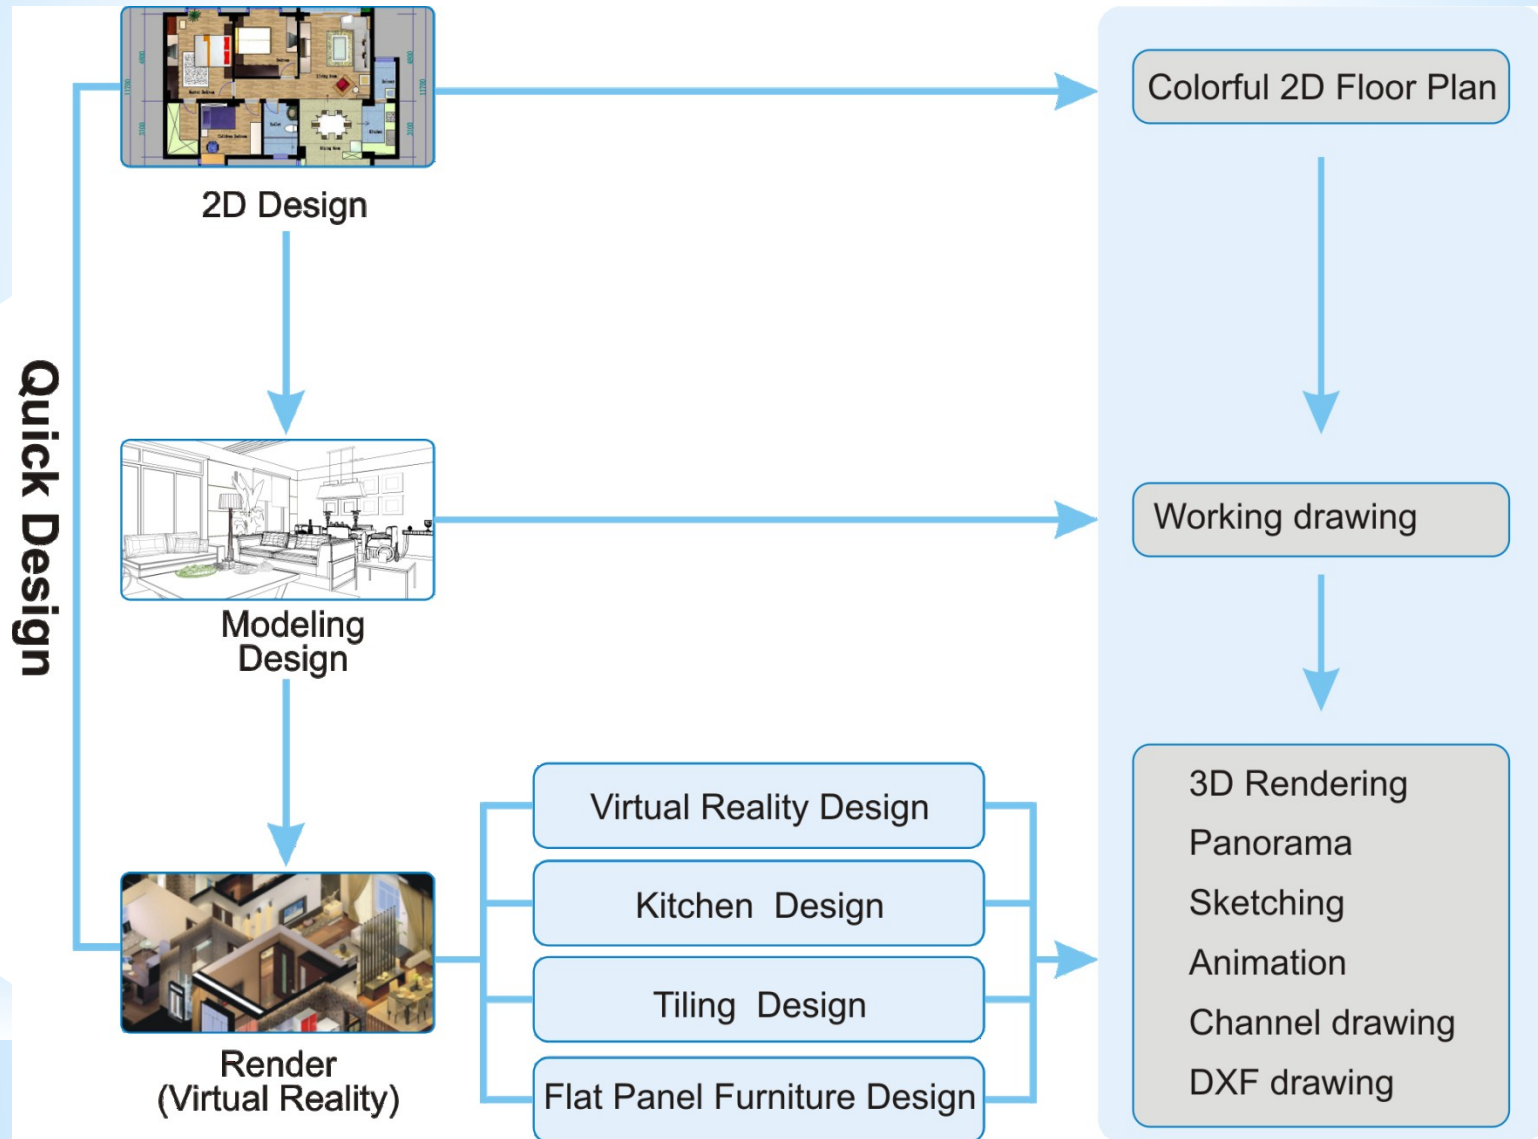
Quick Design

2D Design

Colorful 2D Floor Plan

Modeling Design

Working drawing

Render (Virtual Reality)

Virtual Reality Design

Kitchen Design

Tiling Design

Flat Panel Furniture Design

3D Rendering
Panorama
Sketching
Animation
Channel drawing
DXF drawing